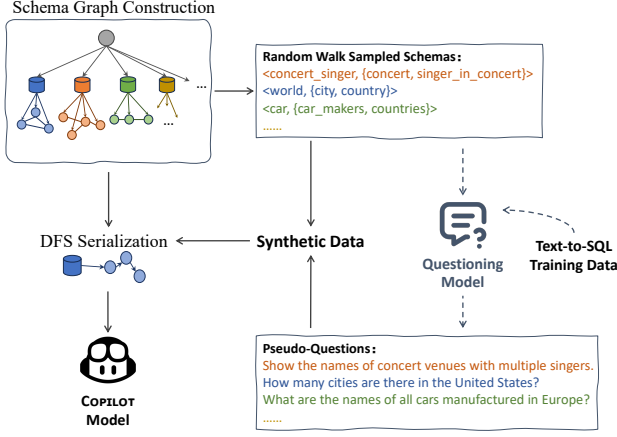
Schema Graph Construction

...

...

Random Walk Sampled Schemas:
<concert_singer, {concert, singer_in_concert}>
<world, {city, country}>
<car, {car_makers, countries}>
......

DFS Serialization

Synthetic Data

Questioning Model

Text-to-SQL Training Data

Pseudo-Questions:
Show the names of concert venues with multiple singers.
How many cities are there in the United States?
What are the names of all cars manufactured in Europe?
......

COPILOT Model